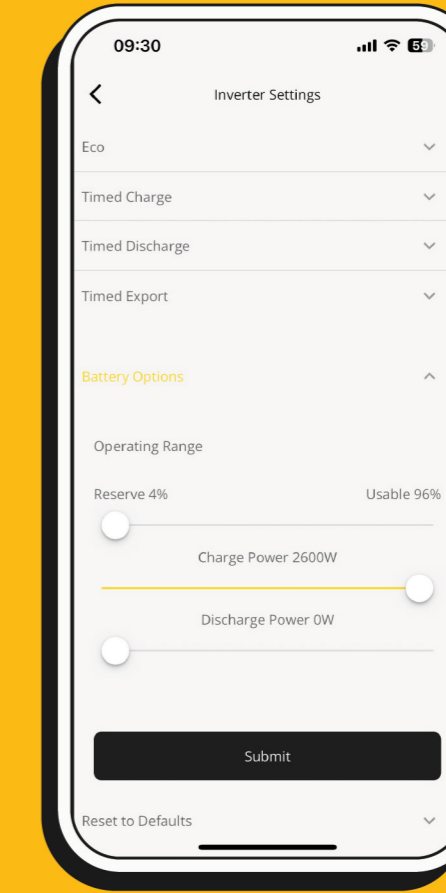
09:30

59

Inverter Settings

Eco

Timed Charge

Timed Discharge

Timed Export

Battery Options

Operating Range

Reserve 4%

Usable 96%

Charge Power 2600W

Discharge Power 0W

Submit

Reset to Defaults